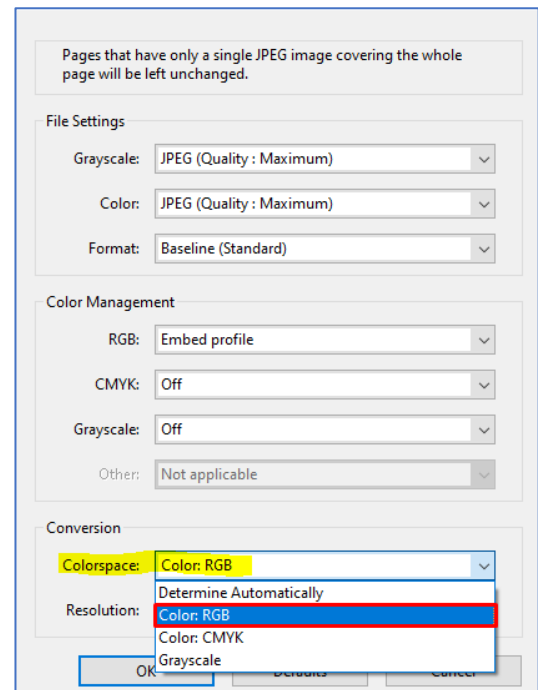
Pages that have only a single JPEG image covering the whole page will be left unchanged.

File Settings

Grayscale: JPEG (Quality : Maximum)

Color: JPEG (Quality : Maximum)

Format: Baseline (Standard)

Color Management

RGB: Embed profile

CMYK: Off

Grayscale: Off

Other: Not applicable

Conversion

Colorspace: Color: RGB

Determine Automatically
Color: RGB
Color: CMYK
Grayscale

Resolution:

OK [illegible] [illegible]